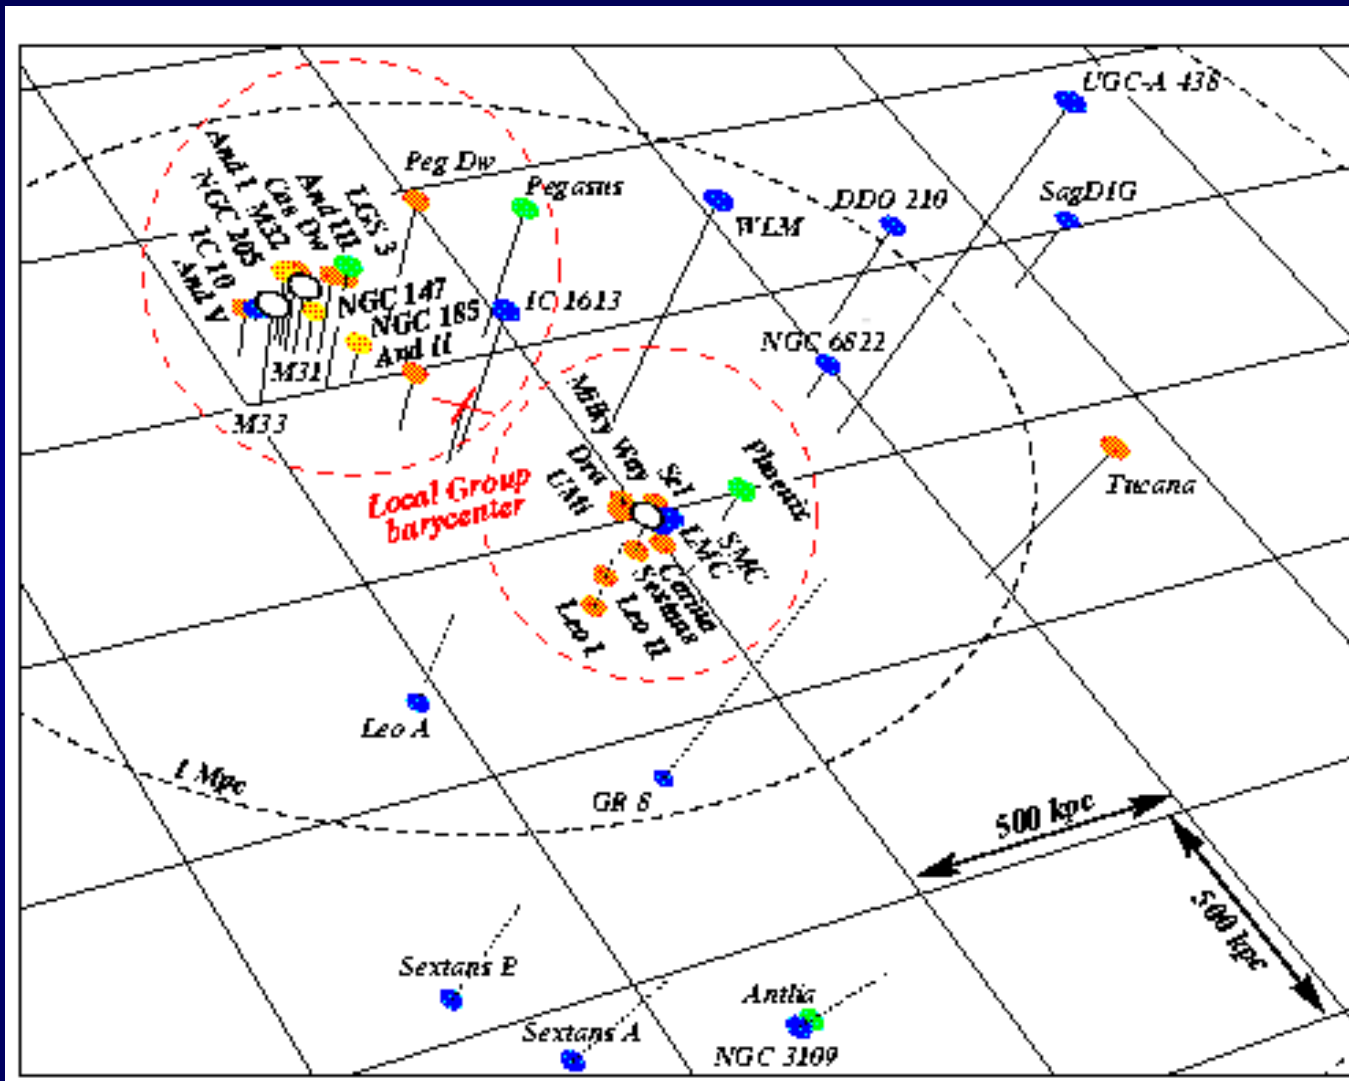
UGC-A 438
Peg Dw
Pegasus
WLM
DDO 210
SagDIG
And I
Cas Dw
And III
LGS 3
NGC 205
M32
IC 10
And V
NGC 147
NGC 185
And II
IC 1613
NGC 6822
M31
M33
Milky Way
Sgr
Phoenix
Dra
UMi
LMC
SMC
Carina
Sextans
Leo II
Leo I
Local Group barycenter
Tucana
Leo A
1 Mpc
GR 8
500 kpc
500 kpc
Sextans B
Antlia
Sextans A
NGC 3109